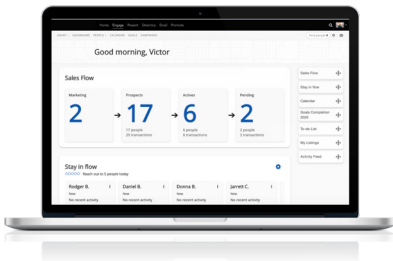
Home Engage Present Discover Book Promote

Good morning, Victor

Sales Flow

Marketing
2

Prospects
17
17 people
29 transactions

Actives
6
6 people
8 transactions

Pending
2
2 people
2 transactions

Stay in flow
Reach out to 5 people today

Rodger B.
New
No recent activity

Daniel B.
New
No recent activity

Donna B.
New
No recent activity

Jarrett C.
New
No recent activity

Sales Flow
Stay in flow
Calendar
Goals Completion state
To do List
My Listings
Activity Feed